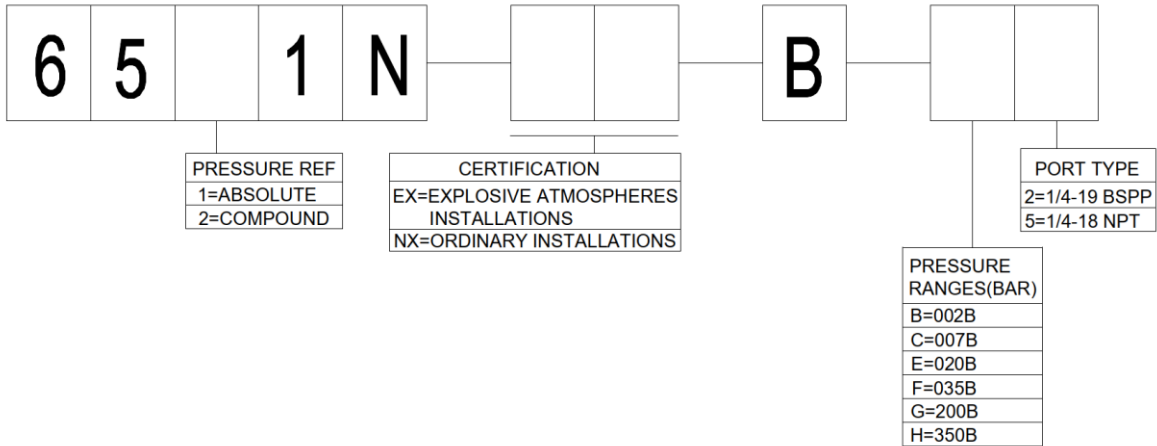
6 5 1 N

B

PRESSURE REF
1=ABSOLUTE
2=COMPOUND

CERTIFICATION
EX=EXPLOSIVE ATMOSPHERES INSTALLATIONS
NX=ORDINARY INSTALLATIONS

PORT TYPE
2=1/4-19 BSPP
5=1/4-18 NPT

PRESSURE RANGES(BAR)
B=002B
C=007B
E=020B
F=035B
G=200B
H=350B